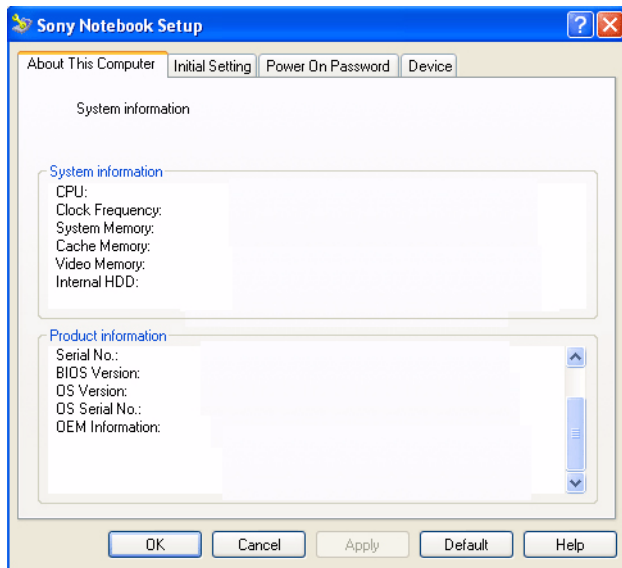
Sony Notebook Setup

About This Computer | Initial Setting | Power On Password | Device

System information

System information
CPU:
Clock Frequency:
System Memory:
Cache Memory:
Video Memory:
Internal HDD:

Product information
Serial No.:
BIOS Version:
OS Version:
OS Serial No.:
OEM Information:

OK | Cancel | Apply | Default | Help